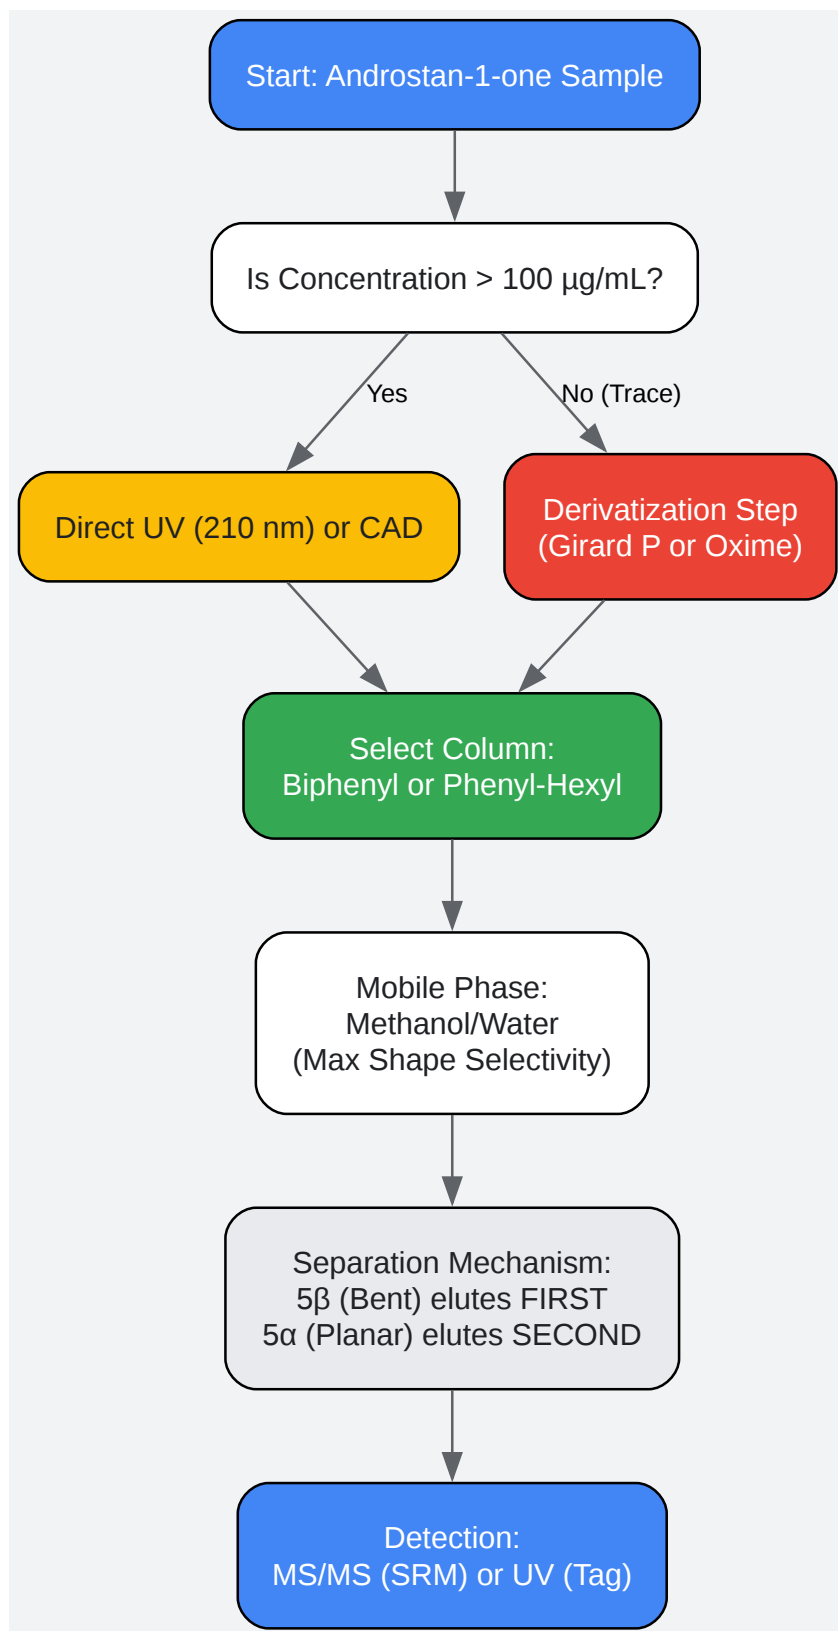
Start: Androstan-1-one Sample

Is Concentration > 100 µg/mL?

Yes

No (Trace)

Direct UV (210 nm) or CAD

Derivatization Step (Girard P or Oxime)

Select Column: Biphenyl or Phenyl-Hexyl

Mobile Phase: Methanol/Water (Max Shape Selectivity)

Separation Mechanism: 5β (Bent) elutes FIRST 5α (Planar) elutes SECOND

Detection: MS/MS (SRM) or UV (Tag)